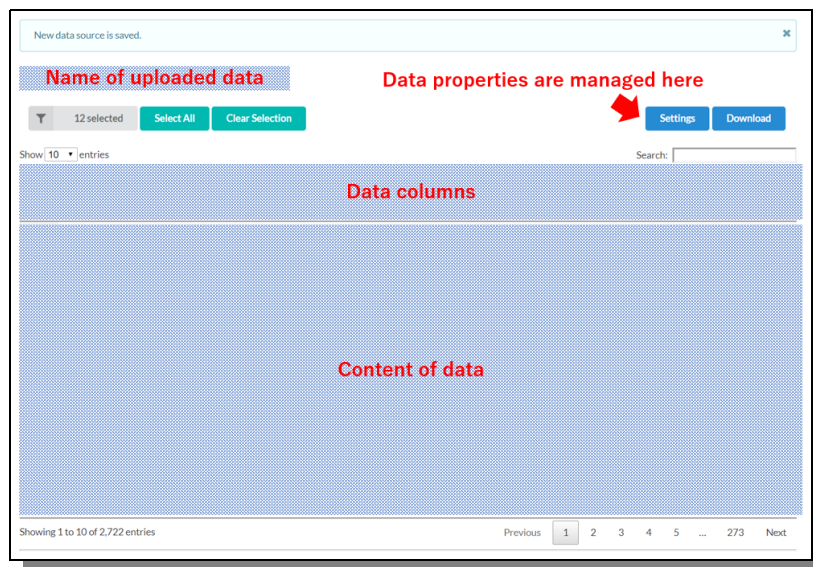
New data source is saved.

×

Name of uploaded data

Data properties are managed here

12 selected

Select All

Clear Selection

Settings

Download

Show 10 entries

Search:

Data columns

Content of data

Showing 1 to 10 of 2,722 entries

Previous 1 2 3 4 5 … 273 Next